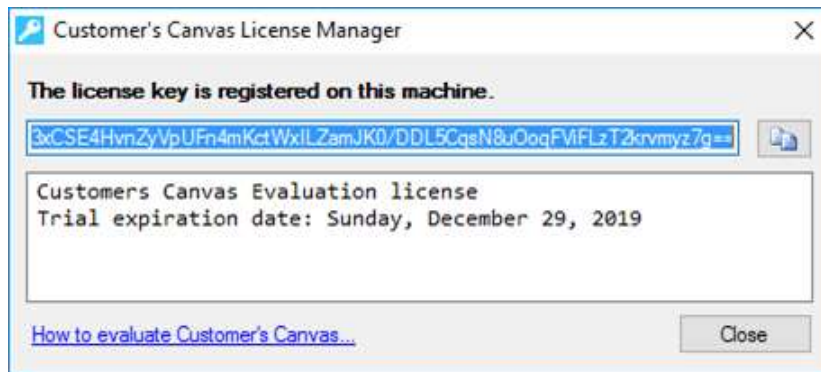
Customer's Canvas License Manager

The license key is registered on this machine.

3xCSE4HvnZyVpUFn4mKctWxILZamJK0/DDL5CqsN8uOoqFViFLzT2krvmyz7g==

Customers Canvas Evaluation license
Trial expiration date: Sunday, December 29, 2019

How to evaluate Customer's Canvas...

Close